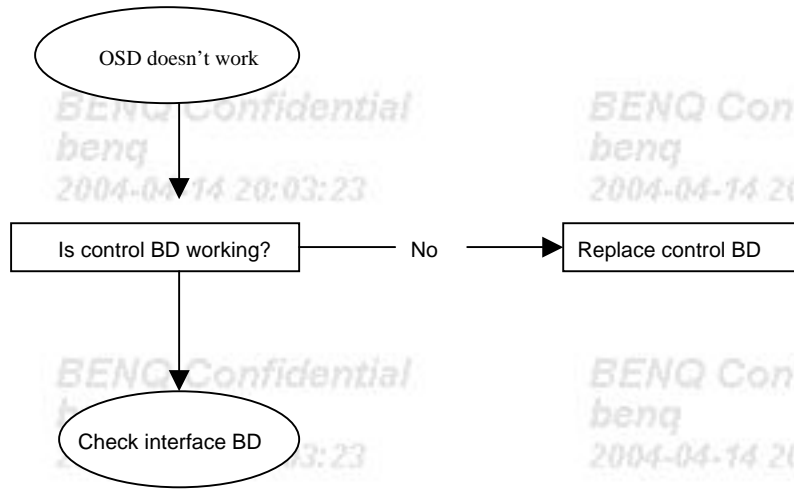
OSD doesn't work

BENQ Confidential
benq
2004-04-14 20:03:23

BENQ Con
benq
2004-04-14 2

Is control BD working?

No

Replace control BD

BENQ Confidential
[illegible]

BENQ Con
benq
2004-04-14 2

Check interface BD

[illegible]3:23